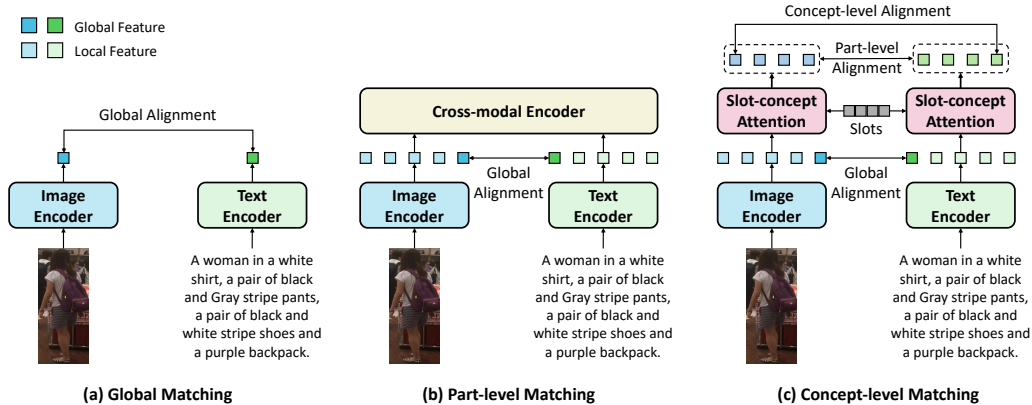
Global Feature
Local Feature

Global Alignment

Image Encoder

Text Encoder

A woman in a white shirt, a pair of black and Gray stripe pants, a pair of black and white stripe shoes and a purple backpack.

(a) Global Matching

Cross-modal Encoder

Global Alignment

Image Encoder

Text Encoder

A woman in a white shirt, a pair of black and Gray stripe pants, a pair of black and white stripe shoes and a purple backpack.

(b) Part-level Matching

Concept-level Alignment

Part-level Alignment

Slot-concept Attention

Slots

Slot-concept Attention

Global Alignment

Image Encoder

Text Encoder

A woman in a white shirt, a pair of black and Gray stripe pants, a pair of black and white stripe shoes and a purple backpack.

(c) Concept-level Matching